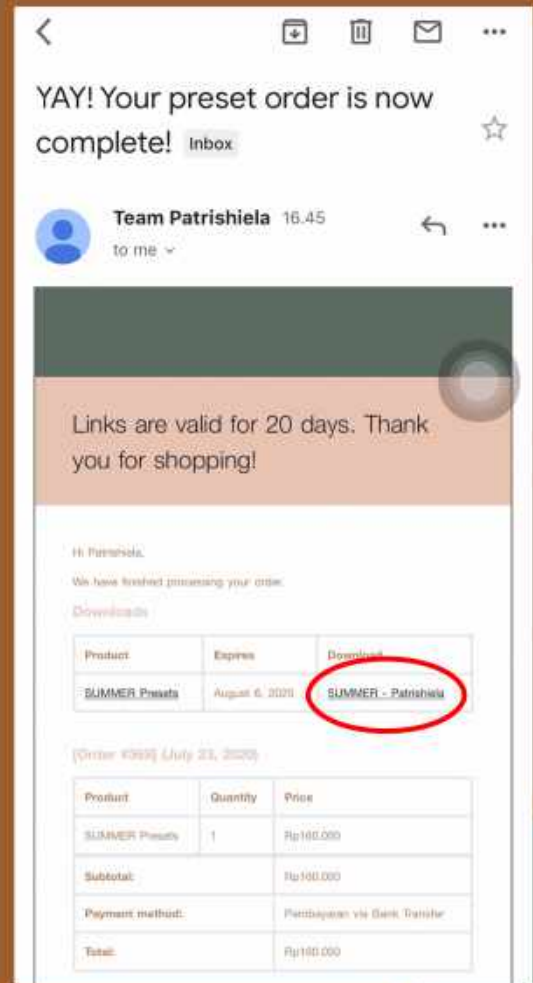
YAY! Your preset order is now complete! Inbox

Team Patrishiela 16.45

to me

Links are valid for 20 days. Thank you for shopping!

Hi Patrishiela,

We have finished processing your order.

Downloads

| Product | Expires | Download |
|---|---|---|
| SUMMER Presets | August 6, 2020 | SUMMER - Patrishiela |

[Order #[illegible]] (July 23, 2020)

| Product | Quantity | Price |
|---|---|---|
| SUMMER Presets | 1 | Rp160.000 |
| Subtotal: | | Rp160.000 |
| Payment method: | | Pembayaran via Bank Transfer |
| Total: | | Rp160.000 |